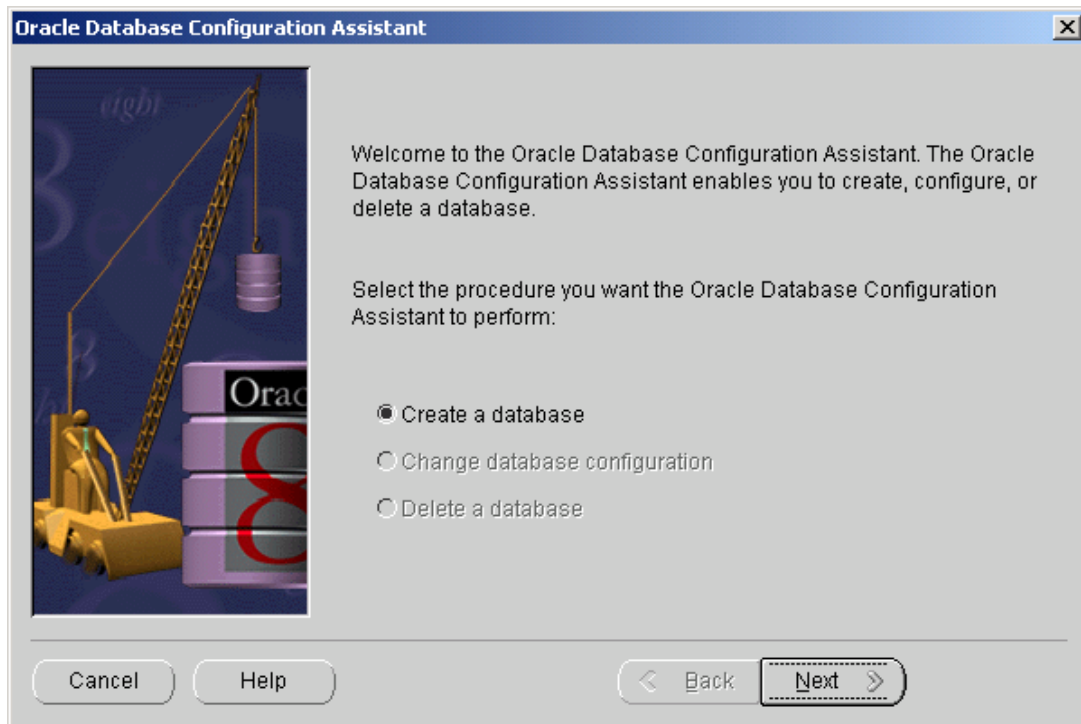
Oracle Database Configuration Assistant

eight

Orac

Welcome to the Oracle Database Configuration Assistant. The Oracle Database Configuration Assistant enables you to create, configure, or delete a database.

Select the procedure you want the Oracle Database Configuration Assistant to perform:

Create a database

Change database configuration

Delete a database

Cancel

Help

< Back

Next >